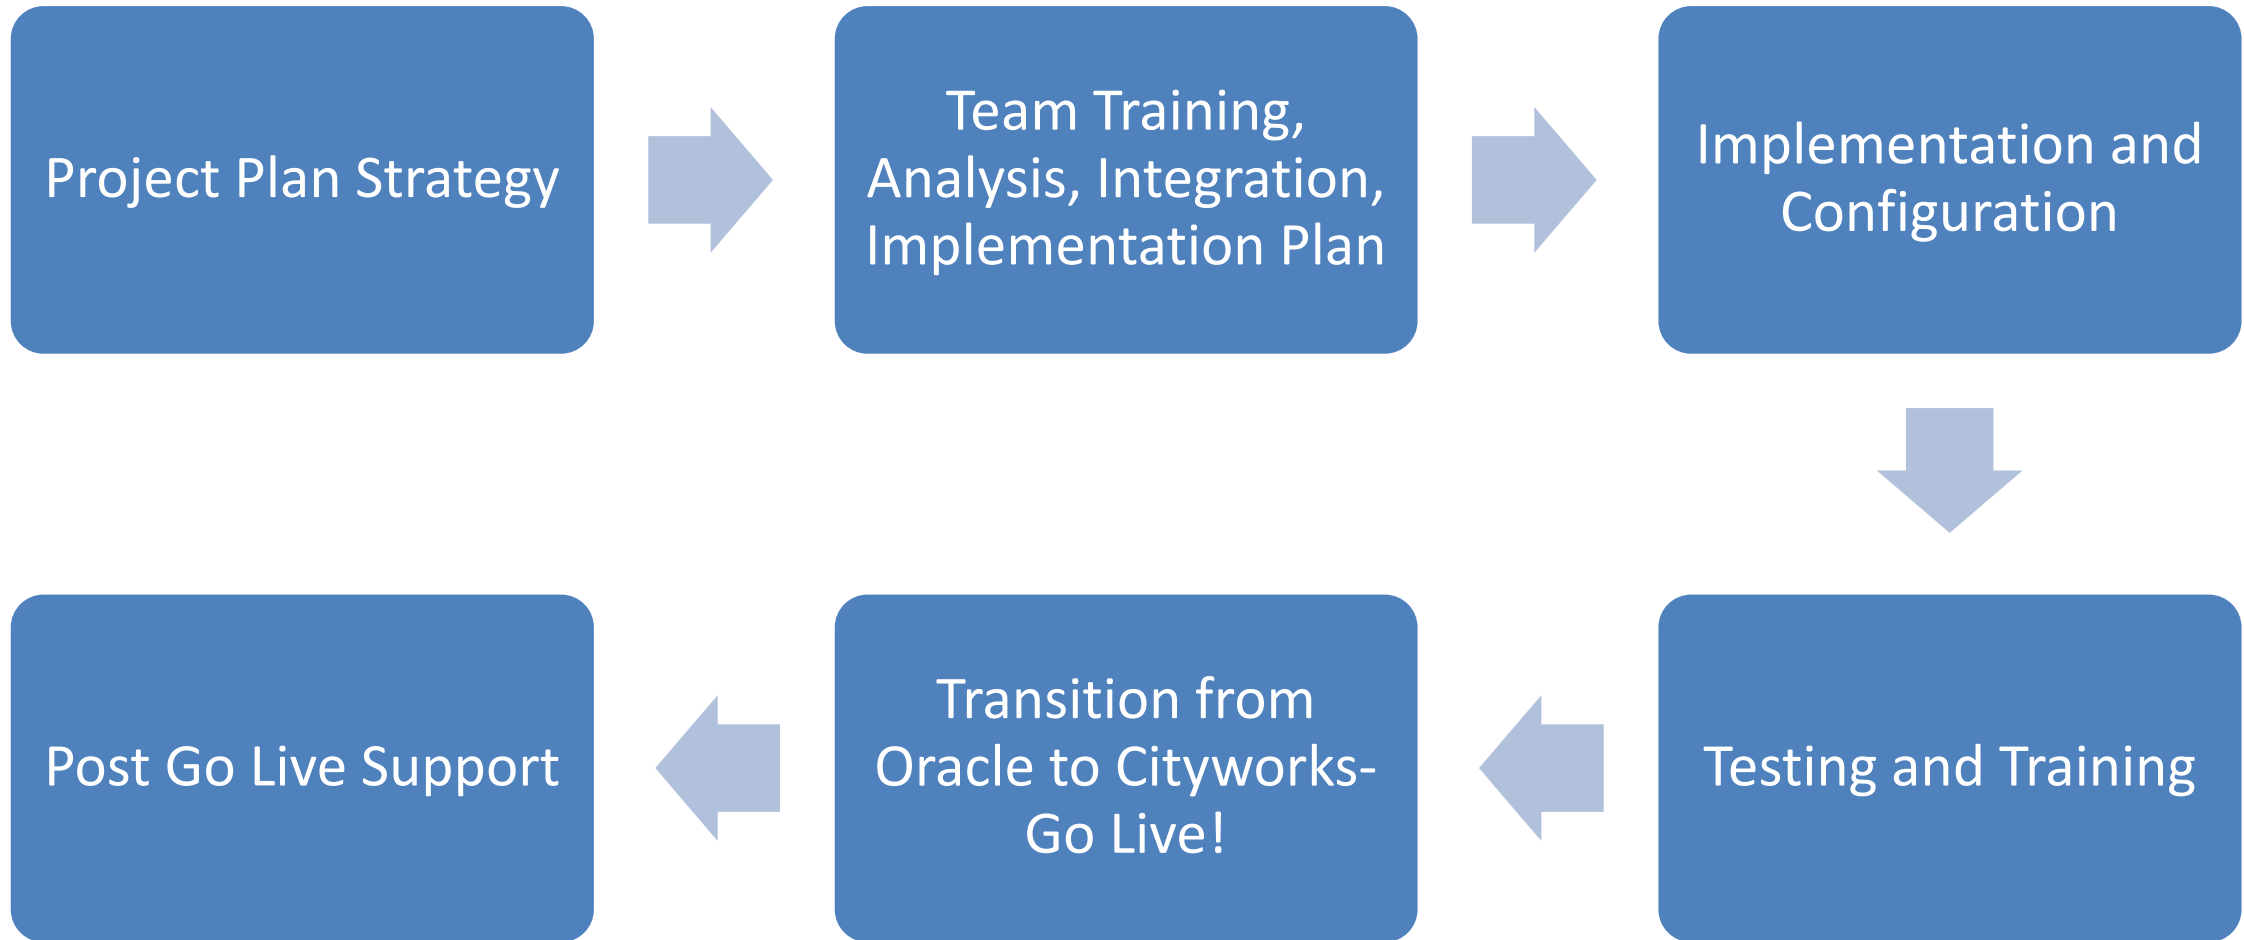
Project Plan Strategy

Team Training, Analysis, Integration, Implementation Plan

Implementation and Configuration

Testing and Training

Transition from Oracle to Cityworks-Go Live!

Post Go Live Support